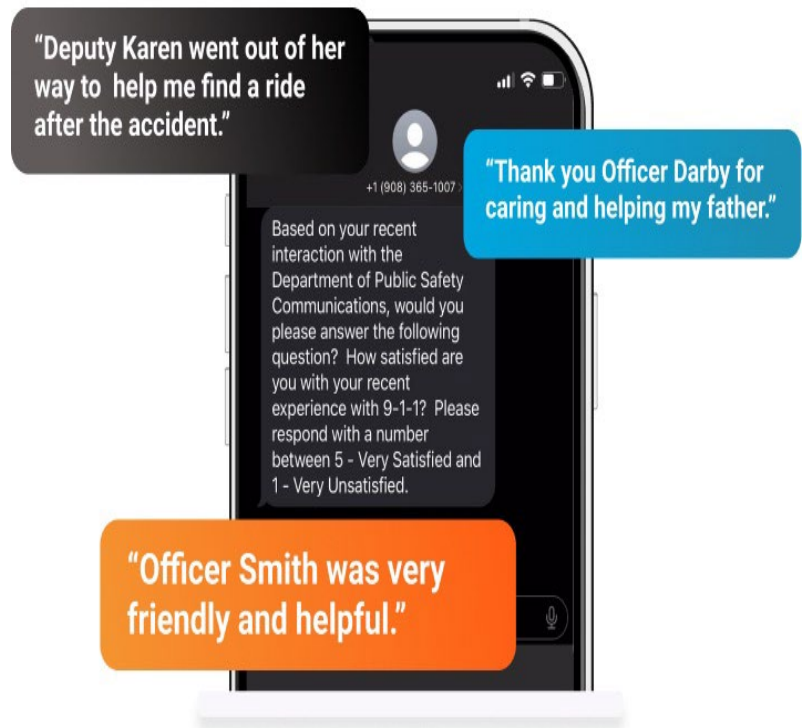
"Deputy Karen went out of her way to help me find a ride after the accident."

+1 (908) 365-1007

"Thank you Officer Darby for caring and helping my father."

Based on your recent interaction with the Department of Public Safety Communications, would you please answer the following question? How satisfied are you with your recent experience with 9-1-1? Please respond with a number between 5 - Very Satisfied and 1 - Very Unsatisfied.

"Officer Smith was very friendly and helpful."